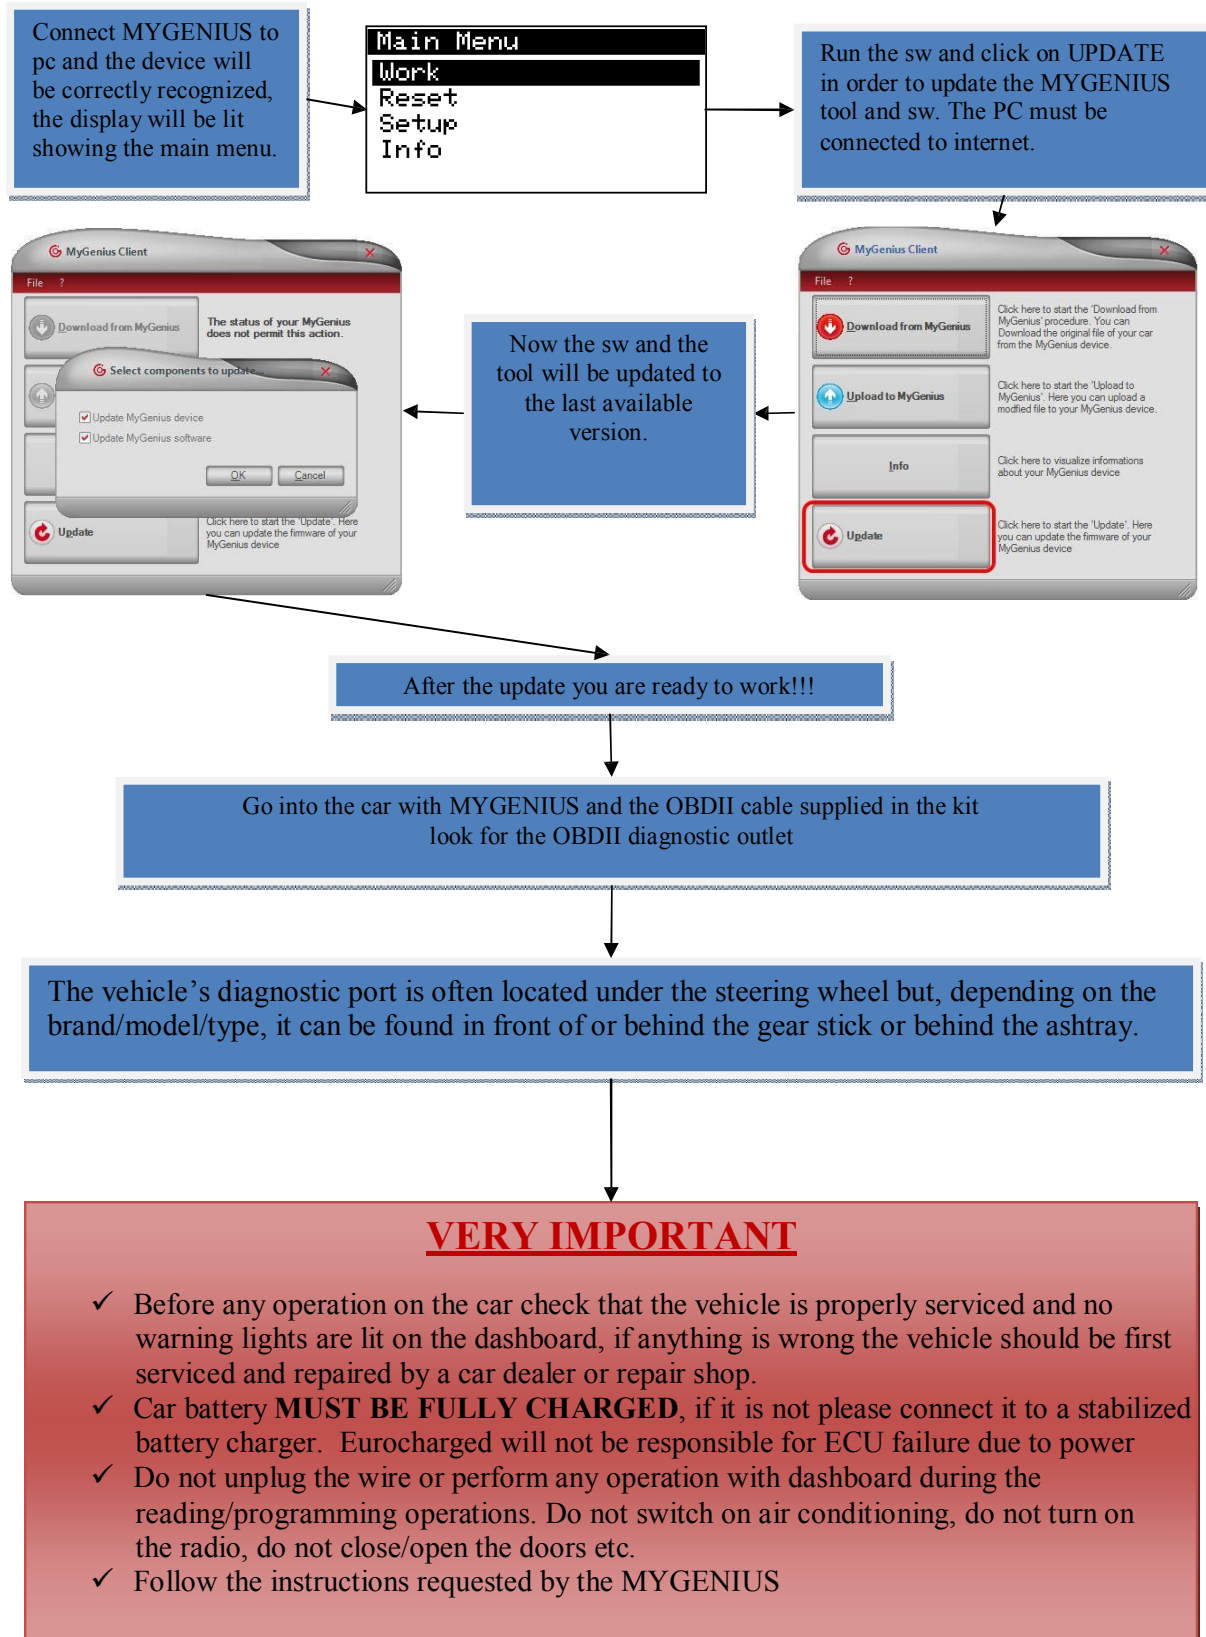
Connect MYGENIUS to pc and the device will be correctly recognized, the display will be lit showing the main menu.

Main Menu
Work
Reset
Setup
Info

Run the sw and click on UPDATE in order to update the MYGENIUS tool and sw. The PC must be connected to internet.

MyGenius Client
File ?
Download from MyGenius
The status of your MyGenius does not permit this action.
Select components to update
Update MyGenius device
Update MyGenius software
OK
Cancel
Update
Click here to start the 'Update'. Here you can update the firmware of your MyGenius device

Now the sw and the tool will be updated to the last available version.

MyGenius Client
File ?
Download from MyGenius
Click here to start the 'Download from MyGenius' procedure. You can Download the original file of your car from the MyGenius device.
Upload to MyGenius
Click here to start the 'Upload to MyGenius'. Here you can upload a modified file to your MyGenius device.
Info
Click here to visualize informations about your MyGenius device
Update
Click here to start the 'Update'. Here you can update the firmware of your MyGenius device

After the update you are ready to work!!!

Go into the car with MYGENIUS and the OBDII cable supplied in the kit look for the OBDII diagnostic outlet

The vehicle’s diagnostic port is often located under the steering wheel but, depending on the brand/model/type, it can be found in front of or behind the gear stick or behind the ashtray.

VERY IMPORTANT

✓ Before any operation on the car check that the vehicle is properly serviced and no warning lights are lit on the dashboard, if anything is wrong the vehicle should be first serviced and repaired by a car dealer or repair shop.
✓ Car battery **MUST BE FULLY CHARGED**, if it is not please connect it to a stabilized battery charger. Eurocharged will not be responsible for ECU failure due to power
✓ Do not unplug the wire or perform any operation with dashboard during the reading/programming operations. Do not switch on air conditioning, do not turn on the radio, do not close/open the doors etc.
✓ Follow the instructions requested by the MYGENIUS